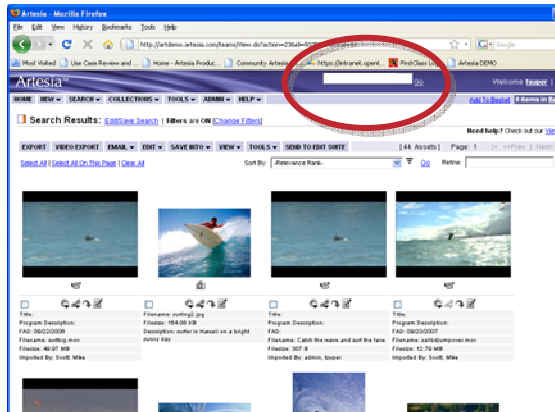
Artesia - Mozilla Firefox

File Edit View History Bookmarks Tools Help

http://artdemo.artesia.com/teams/View.do?action=23&ll=

Google

Most Visited | Just Case Review and ... | Home - Artesia Produc... | Community Artesia | https://intranet.opent... | FirstClass Lo... | Artesia DEMO

Artesia

Go

Welcome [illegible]

HOME | NEW | SEARCH | COLLECTIONS | TOOLS | ADMIN | HELP

Add To Basket | 0 Items In Basket

Search Results: Edit/Save Search | Filters are ON [Change Filters]

Need help? Check out our Vi

EXPORT | VIDEO EXPORT | EMAIL | EDIT | SAVE INTO | VIEW | TOOLS | SEND TO EDIT SUITE

[ 46 Assets ] Page: 1 << Prev | Next

Select All | Select All On This Page | Clear All

Sort By: Relevance Rank | Go | Refine:

Title:
Program Description:
FAD: 06/23/2008
Filename: surfing.mov
Filesize: 46.97 MB
Imported By: Scott, Mike

Filename: surfing2.jpg
Filesize: 164.88 KB
Description: surfer in Hawaii on a bright sunny day

Title:
Program Description:
FAD:
Filename: Catch the wave and get the fans
Filesize: 307.8
Imported By: admin, tsuper

Title:
Program Description:
FAD: 06/23/2007
Filename: sailboardpower.mov
Filesize: 12.79 MB
Imported By: Scott, Mike